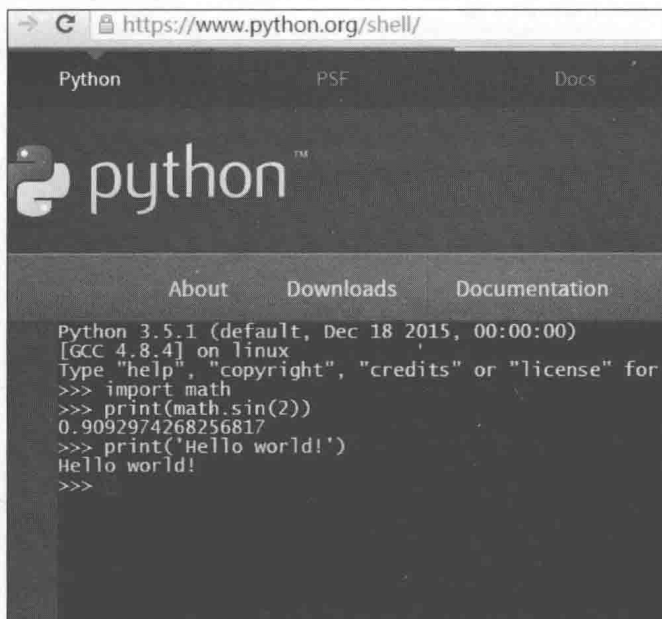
https://www.python.org/shell/

Python PSF Docs

python™

About Downloads Documentation

Python 3.5.1 (default, Dec 18 2015, 00:00:00)
[GCC 4.8.4] on linux
Type "help", "copyright", "credits" or "license" for
>>> import math
>>> print(math.sin(2))
0.9092974268256817
>>> print('Hello world!')
Hello world!
>>>